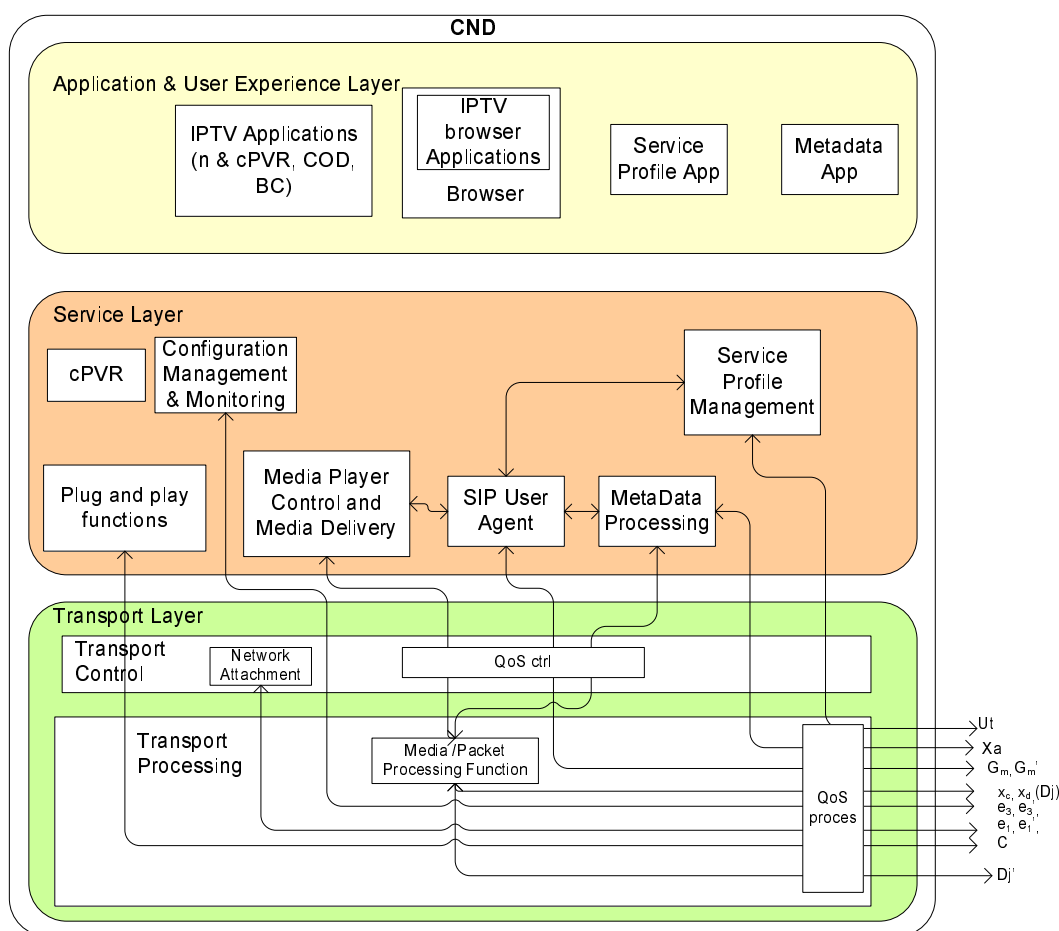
CND

Application & User Experience Layer

IPTV Applications (n & cPVR, COD, BC)

IPTV browser Applications

Browser

Service Profile App

Metadata App

Service Layer

cPVR

Configuration Management & Monitoring

Service Profile Management

Plug and play functions

Media Player Control and Media Delivery

SIP User Agent

MetaData Processing

Transport Layer

Transport Control

Network Attachment

QoS ctrl

Transport Processing

Media /Packet Processing Function

QoS proces

Ut

Xa

$G_m, G_m'$

$x_c, x_d$ (Dj)

$e_3, e_3'$,

$e_1, e_1'$,

C

Dj'